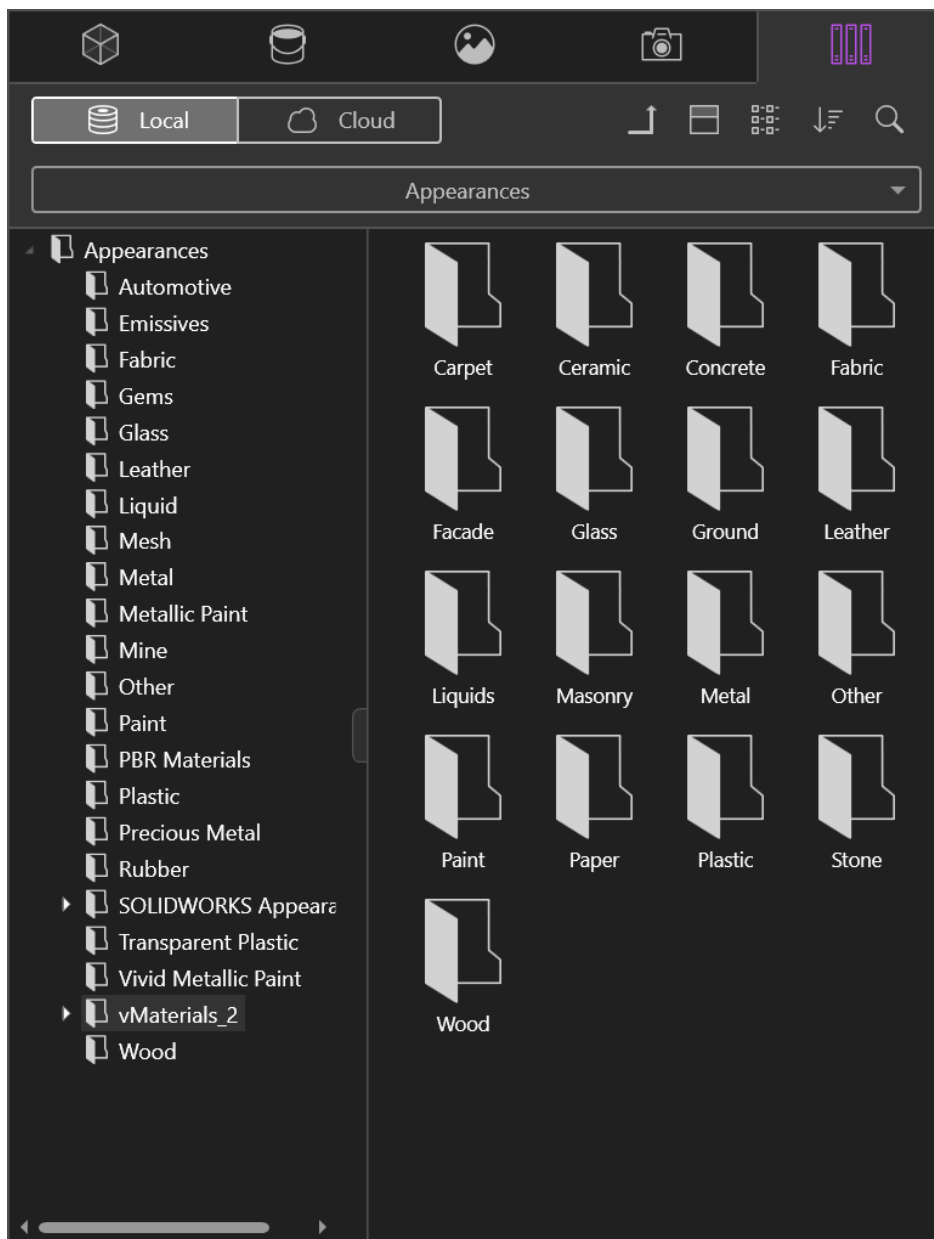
Local Cloud

Appearances

Appearances
Automotive
Emissives
Fabric
Gems
Glass
Leather
Liquid
Mesh
Metal
Metallic Paint
Mine
Other
Paint
PBR Materials
Plastic
Precious Metal
Rubber
SOLIDWORKS Appeara
Transparent Plastic
Vivid Metallic Paint
vMaterials_2
Wood

Carpet
Ceramic
Concrete
Fabric
Facade
Glass
Ground
Leather
Liquids
Masonry
Metal
Other
Paint
Paper
Plastic
Stone
Wood